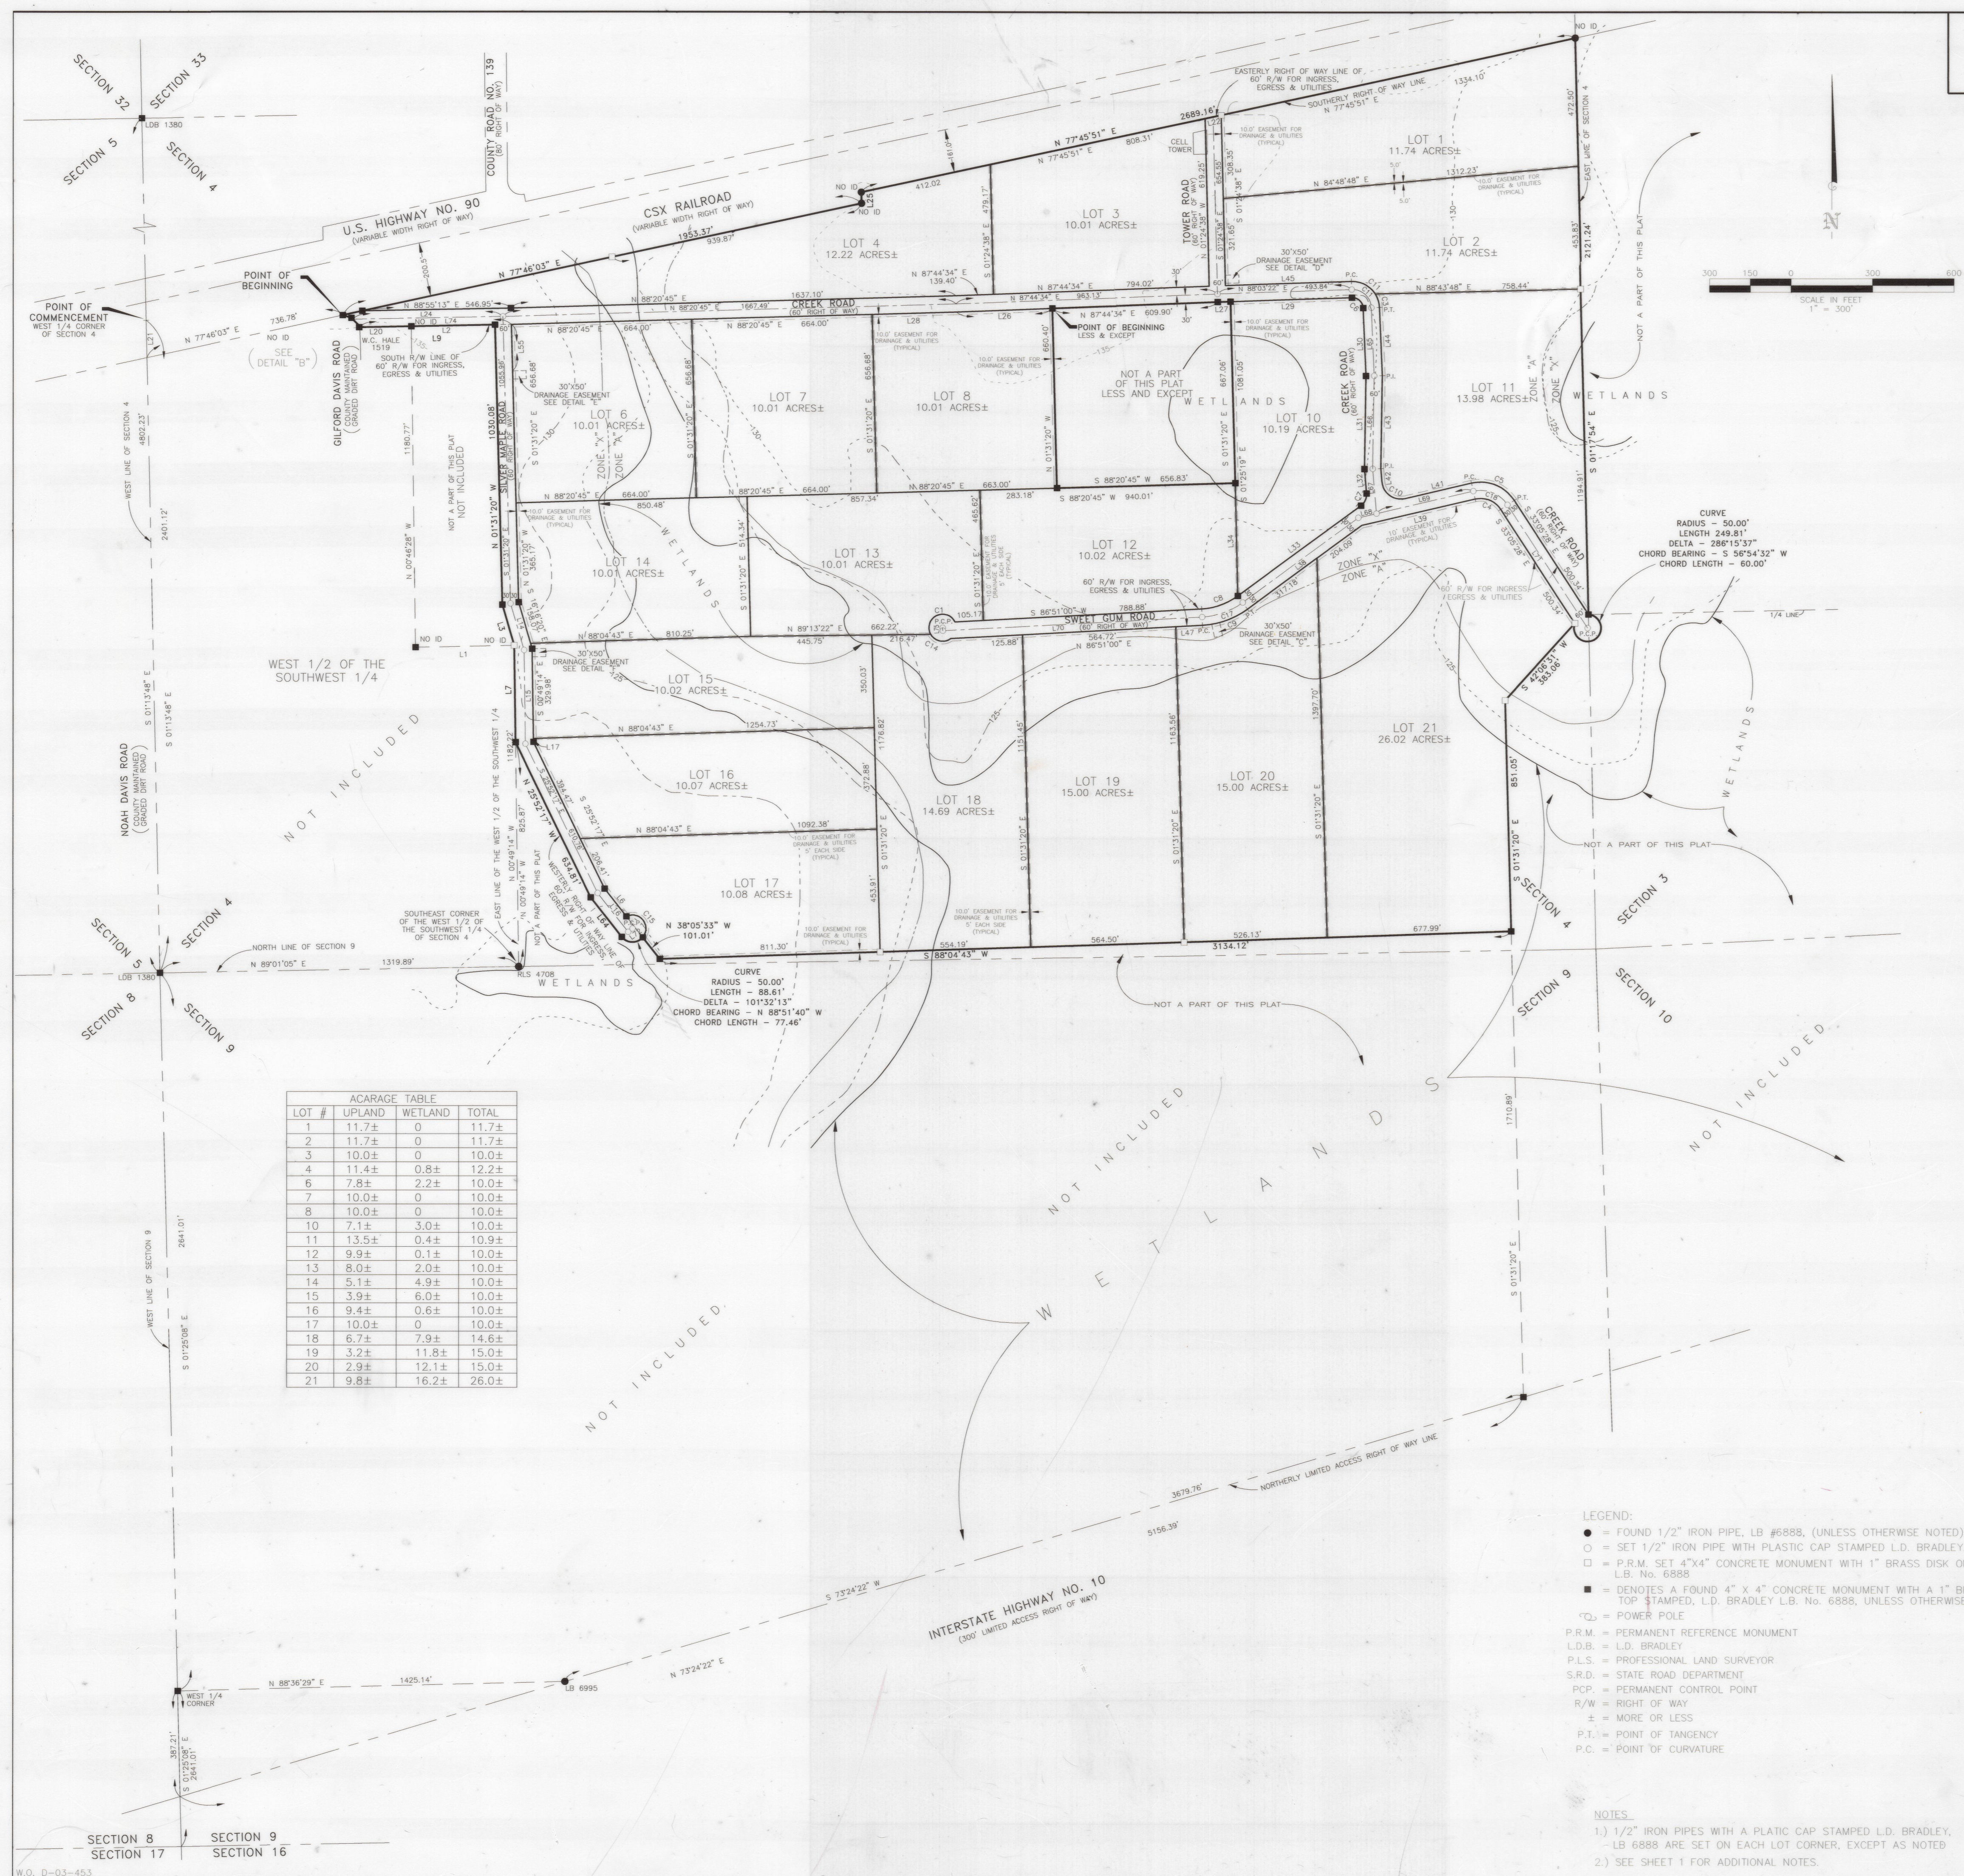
SECTION 32
SECTION 33
SECTION 5
SECTION 4
LDB 1380

COUNTY ROAD NO. 139
(80' RIGHT OF WAY)

U.S. HIGHWAY NO. 90
(VARIABLE WIDTH RIGHT OF WAY)

CSX RAILROAD
(VARIABLE WIDTH RIGHT OF WAY)

POINT OF BEGINNING

POINT OF COMMENCEMENT
WEST 1/4 CORNER OF SECTION 4

N 77°46'03" E 736.78'
N 77°46'03" E 1953.37' 939.87'
N 77°45'51" E 2689.16' 808.31'
N 77°45'51" E

EASTERLY RIGHT OF WAY LINE OF 60' R/W FOR INGRESS, EGRESS & UTILITIES
SOUTHERLY RIGHT OF WAY LINE N 77°45'51" E 1334.10'

NO ID
CELL TOWER
TOWER ROAD (60' RIGHT OF WAY)

LOT 1
11.74 ACRES±
LOT 2
11.74 ACRES±
LOT 3
10.01 ACRES±
LOT 4
12.22 ACRES±
LOT 6
10.01 ACRES±
LOT 7
10.01 ACRES±
LOT 8
10.01 ACRES±
LOT 10
10.19 ACRES±
LOT 11
13.98 ACRES±
LOT 12
10.02 ACRES±
LOT 13
10.01 ACRES±
LOT 14
10.01 ACRES±
LOT 15
10.02 ACRES±
LOT 16
10.07 ACRES±
LOT 17
10.08 ACRES±
LOT 18
14.69 ACRES±
LOT 19
15.00 ACRES±
LOT 20
15.00 ACRES±
LOT 21
26.02 ACRES±

N 84°48'48" E 1312.23'
10.0' EASEMENT FOR DRAINAGE & UTILITIES (TYPICAL)
30'X50' DRAINAGE EASEMENT SEE DETAIL "D"
N 87°44'34" E 139.40'
N 87°44'34" E 794.02'
N 87°44'34" E 963.13'
N 87°44'34" E 609.90'
N 88°03'22" E 493.84'
N 88°43'48" E 758.44'
N 88°55'13" E 546.95'
N 88°20'45" E 1637.10'
N 88°20'45" E 1667.49'
CREEK ROAD (60' RIGHT OF WAY)
POINT OF BEGINNING LESS & EXCEPT
W.C. HALE 1519
SOUTH R/W LINE OF 60' R/W FOR INGRESS, EGRESS & UTILITIES
(SEE DETAIL "B")
GILFORD DAVIS ROAD (COUNTY MAINTAINED GRADED DIRT ROAD)

NOT A PART OF THIS PLAT LESS AND EXCEPT
WETLANDS
ZONE "A"
ZONE "X"
CREEK ROAD (60' RIGHT OF WAY)
SILVER MAPLE ROAD (60' RIGHT OF WAY)
N 01°31'20" W 1030.08'
N 88°20'45" E 664.00'
S 88°20'45" W 656.83'
S 88°20'45" W 940.01'
N 88°20'45" E 663.00'
N 88°04'43" E 810.25'
N 89°13'22" E 662.22'
SWEET GUM ROAD (60' RIGHT OF WAY)
S 86°51'00" W 788.88'
N 86°51'00" E 584.72'
60' R/W FOR INGRESS, EGRESS & UTILITIES
30'X50' DRAINAGE EASEMENT SEE DETAIL "C"
N 88°04'43" E 1254.73'
N 88°04'43" E 1092.38'
S 25°52'17" E
N 38°05'33" W 101.01'
S 88°04'43" W 3134.12'
S 01°31'20" E 851.05'
S 42°06'51" W 383.06'
S 01°17'54" E 1194.91' 2121.24'
EAST LINE OF SECTION 4
NOT A PART OF THIS PLAT

CURVE
RADIUS - 50.00'
LENGTH 249.81'
DELTA - 286°15'37"
CHORD BEARING - S 56°54'32" W
CHORD LENGTH - 60.00'

CURVE
RADIUS - 50.00'
LENGTH - 88.61'
DELTA - 101°32'13"
CHORD BEARING - N 88°51'40" W
CHORD LENGTH - 77.46'

SCALE IN FEET 1" = 300'
N

WEST 1/2 OF THE SOUTHWEST 1/4
NOT INCLUDED
EAST LINE OF THE WEST 1/2 OF THE SOUTHWEST 1/4
SOUTHEAST CORNER OF THE WEST 1/2 OF THE SOUTHWEST 1/4 OF SECTION 4
NORTH LINE OF SECTION 9
N 89°01'05" E 1319.89'
RLS 4708
WETLANDS
NOAH DAVIS ROAD (COUNTY MAINTAINED GRADED DIRT ROAD)
WEST LINE OF SECTION 4 4802.23'
2401.12'
S 01°13'48" E
N 00°46'28" W 1180.77'
SECTION 5
SECTION 4
SECTION 8
SECTION 9
LDB 1380
SECTION 3
SECTION 10
NOT A PART OF THIS PLAT
NOT INCLUDED
W E T L A N D S
1/4 LINE
S 01°31'20" E 1710.89'
WEST LINE OF SECTION 9 2641.01'
S 01°25'08" E

| LOT # | UPLAND | WETLAND | TOTAL |
|---|---|---|---|
| 1 | 11.7± | 0 | 11.7± |
| 2 | 11.7± | 0 | 11.7± |
| 3 | 10.0± | 0 | 10.0± |
| 4 | 11.4± | 0.8± | 12.2± |
| 6 | 7.8± | 2.2± | 10.0± |
| 7 | 10.0± | 0 | 10.0± |
| 8 | 10.0± | 0 | 10.0± |
| 10 | 7.1± | 3.0± | 10.0± |
| 11 | 13.5± | 0.4± | 10.9± |
| 12 | 9.9± | 0.1± | 10.0± |
| 13 | 8.0± | 2.0± | 10.0± |
| 14 | 5.1± | 4.9± | 10.0± |
| 15 | 3.9± | 6.0± | 10.0± |
| 16 | 9.4± | 0.6± | 10.0± |
| 17 | 10.0± | 0 | 10.0± |
| 18 | 6.7± | 7.9± | 14.6± |
| 19 | 3.2± | 11.8± | 15.0± |
| 20 | 2.9± | 12.1± | 15.0± |
| 21 | 9.8± | 16.2± | 26.0± |

ACARAGE TABLE

NORTHERLY LIMITED ACCESS RIGHT OF WAY LINE
3679.76'
5156.39'
S 73°24'22" W
INTERSTATE HIGHWAY NO. 10
(300' LIMITED ACCESS RIGHT OF WAY)
N 73°24'22" E
N 88°36'29" E 1425.14'
WEST 1/4 CORNER
LB 6995
387.21'
S 01°25'08" E 2641.01'
SECTION 8
SECTION 17
SECTION 9
SECTION 16
W.O. D-03-453

LEGEND:
● = FOUND 1/2" IRON PIPE, LB #6888, (UNLESS OTHERWISE NOTED)
○ = SET 1/2" IRON PIPE WITH PLASTIC CAP STAMPED L.D. BRADLEY
□ = P.R.M. SET 4"X4" CONCRETE MONUMENT WITH 1" BRASS DISK O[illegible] L.B. No. 6888
■ = DENOTES A FOUND 4" X 4" CONCRETE MONUMENT WITH A 1" B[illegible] TOP STAMPED, L.D. BRADLEY L.B. No. 6888, UNLESS OTHERWISE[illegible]
= POWER POLE
P.R.M. = PERMANENT REFERENCE MONUMENT
L.D.B. = L.D. BRADLEY
P.L.S. = PROFESSIONAL LAND SURVEYOR
S.R.D. = STATE ROAD DEPARTMENT
PCP. = PERMANENT CONTROL POINT
R/W = RIGHT OF WAY
± = MORE OR LESS
P.T. = POINT OF TANGENCY
P.C. = POINT OF CURVATURE

NOTES
1.) 1/2" IRON PIPES WITH A PLATIC CAP STAMPED L.D. BRADLEY, LB 6888 ARE SET ON EACH LOT CORNER, EXCEPT AS NOTED
2.) SEE SHEET 1 FOR ADDITIONAL NOTES.